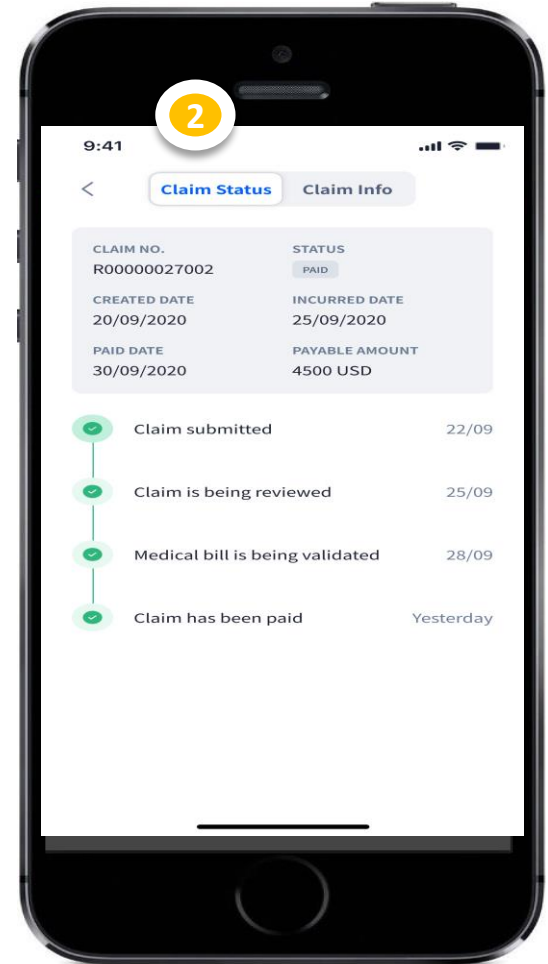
2

9:41

<

Claim Status

Claim Info

CLAIM NO.
R00000027002

STATUS
PAID

CREATED DATE
20/09/2020

INCURRED DATE
25/09/2020

PAID DATE
30/09/2020

PAYABLE AMOUNT
4500 USD

Claim submitted 22/09

Claim is being reviewed 25/09

Medical bill is being validated 28/09

Claim has been paid Yesterday